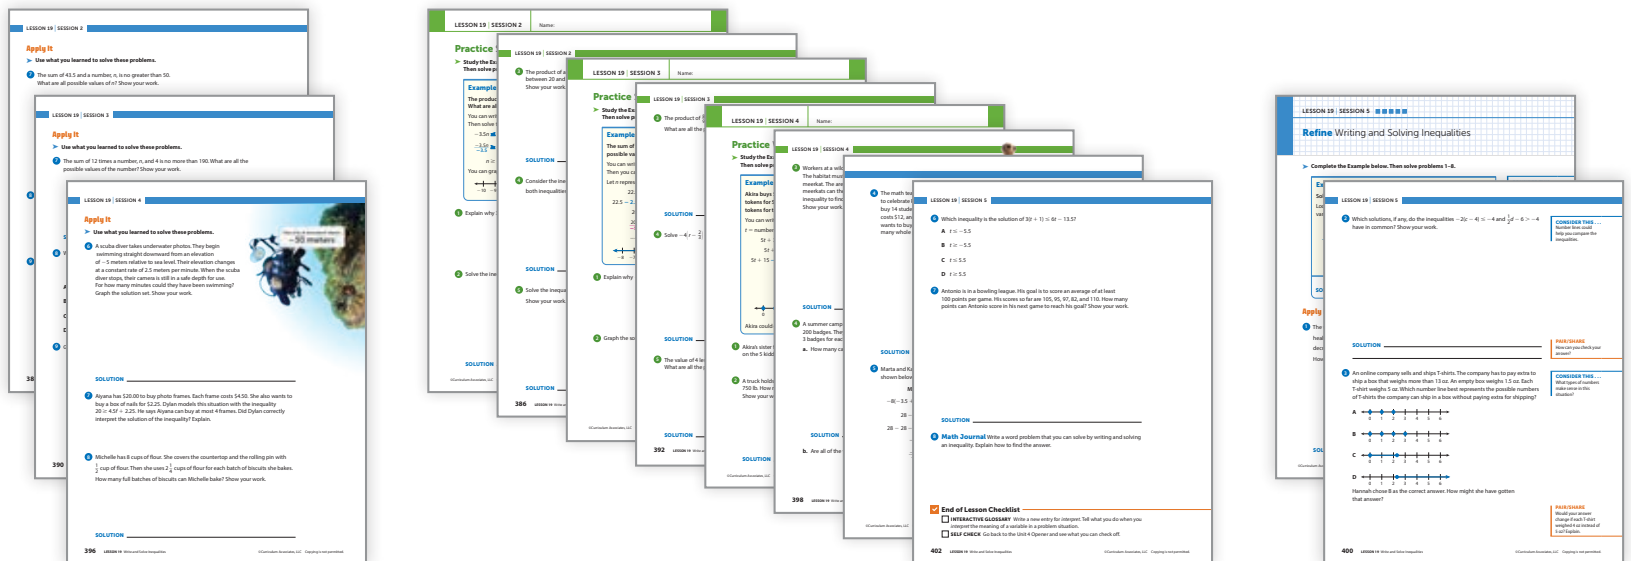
LESSON 19 | SESSION 2

Apply It

Use what you learned to solve these problems.

7 The sum of 43.5 and a number, n, is no greater than 50. What are all possible values of n? Show your work.

LESSON 19 | SESSION 3

Apply It

Use what you learned to solve these problems.

7 The sum of 12 times a number, n, and 4 is no more than 190. What are all the possible values of n? Show your work.

LESSON 19 | SESSION 4

Apply It

Use what you learned to solve these problems.

6 A scuba diver takes underwater photos. They begin swimming straight downward from an elevation of −5 meters relative to sea level. Their elevation changes at a constant rate of 2.5 meters per minute. When the scuba diver stops, their camera is still in a safe depth for use. For how many minutes could they have been swimming? Graph the solution set. Show your work.

−50 meters

SOLUTION

7 Aiyana has \$20.00 to buy photo frames. Each frame costs \$4.50. She also wants to buy a box of nails for \$2.25. Dylan models this situation with the inequality $20 \ge 4.5f + 2.25$. He says Aiyana can buy at most 4 frames. Did Dylan correctly interpret the solution of the inequality? Explain.

8 Michelle has 8 cups of flour. She covers the countertop and the rolling pin with $\frac{1}{2}$ cup of flour. Then she uses $2\frac{1}{4}$ cups of flour for each batch of biscuits she bakes. How many full batches of biscuits can Michelle bake? Show your work.

SOLUTION

396 LESSON 19 Write and Solve Inequalities ©Curriculum Associates, LLC Copying is not permitted.

390

38

LESSON 19 | SESSION 2 Name:

Practice

Study the Example

LESSON 19 | SESSION 2

LESSON 19 | SESSION 3 Name:

Practice

LESSON 19 | SESSION 3

LESSON 19 | SESSION 4 Name:

Practice

LESSON 19 | SESSION 4

SOLUTION

Explain why

Solve the ine

386

392

398

LESSON 19 | SESSION 5

6 Which inequality is the solution of $3(t + 1) \le 6t - 13.5$?

A $t \le -5.5$

B $t \ge -5.5$

C $t \le 5.5$

D $t \ge 5.5$

7 Antonio is in a bowling league. His goal is to score an average of at least 100 points per game. His scores so far are 105, 95, 97, 82, and 110. How many points can Antonio score in his next game to reach his goal? Show your work.

SOLUTION

8 Math Journal Write a word problem that you can solve by writing and solving an inequality. Explain how to find the answer.

End of Lesson Checklist

INTERACTIVE GLOSSARY Write a new entry for interpret. Tell what you do when you interpret the meaning of a variable in a problem situation.

SELF CHECK Go back to the Unit 4 Opener and see what you can check off.

402 LESSON 19 Write and Solve Inequalities ©Curriculum Associates, LLC Copying is not permitted.

LESSON 19 | SESSION 5

Refine Writing and Solving Inequalities

Complete the Example below. Then solve problems 1–8.

Apply

LESSON 19 | SESSION 5

2 Which solutions, if any, do the inequalities $-2(c - 4) \le -4$ and $\frac{1}{2}d - 6 > -4$ have in common? Show your work.

CONSIDER THIS . . . Number lines could help you compare the inequalities.

SOLUTION

PAIR/SHARE How can you check your answer?

3 An online company sells and ships T-shirts. The company has to pay extra to ship a box that weighs more than 13 oz. An empty box weighs 1.5 oz. Each T-shirt weighs 5 oz. Which number line best represents the possible numbers of T-shirts the company can ship in a box without paying extra for shipping?

CONSIDER THIS . . . What types of numbers make sense in this situation?

A 0 1 2 3 4 5 6

B 0 1 2 3 4 5 6

C 0 1 2 3 4 5 6

D 0 1 2 3 4 5 6

Hannah chose B as the correct answer. How might she have gotten that answer?

PAIR/SHARE Would your answer change if each T-shirt weighed 4 oz instead of 5 oz? Explain.

400 LESSON 19 Write and Solve Inequalities ©Curriculum Associates, LLC Copying is not permitted.